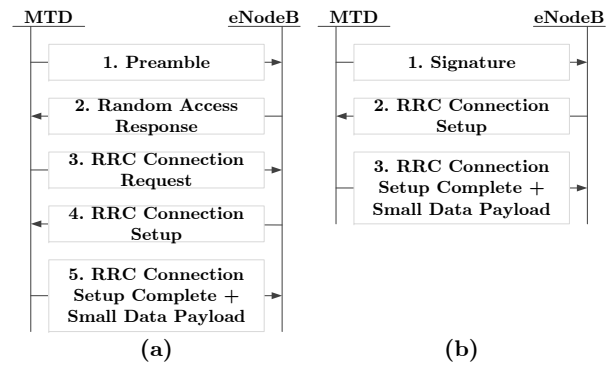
MTD eNodeB

1. Preamble

2. Random Access Response

3. RRC Connection Request

4. RRC Connection Setup

5. RRC Connection Setup Complete + Small Data Payload

(a)

MTD eNodeB

1. Signature

2. RRC Connection Setup

3. RRC Connection Setup Complete + Small Data Payload

(b)